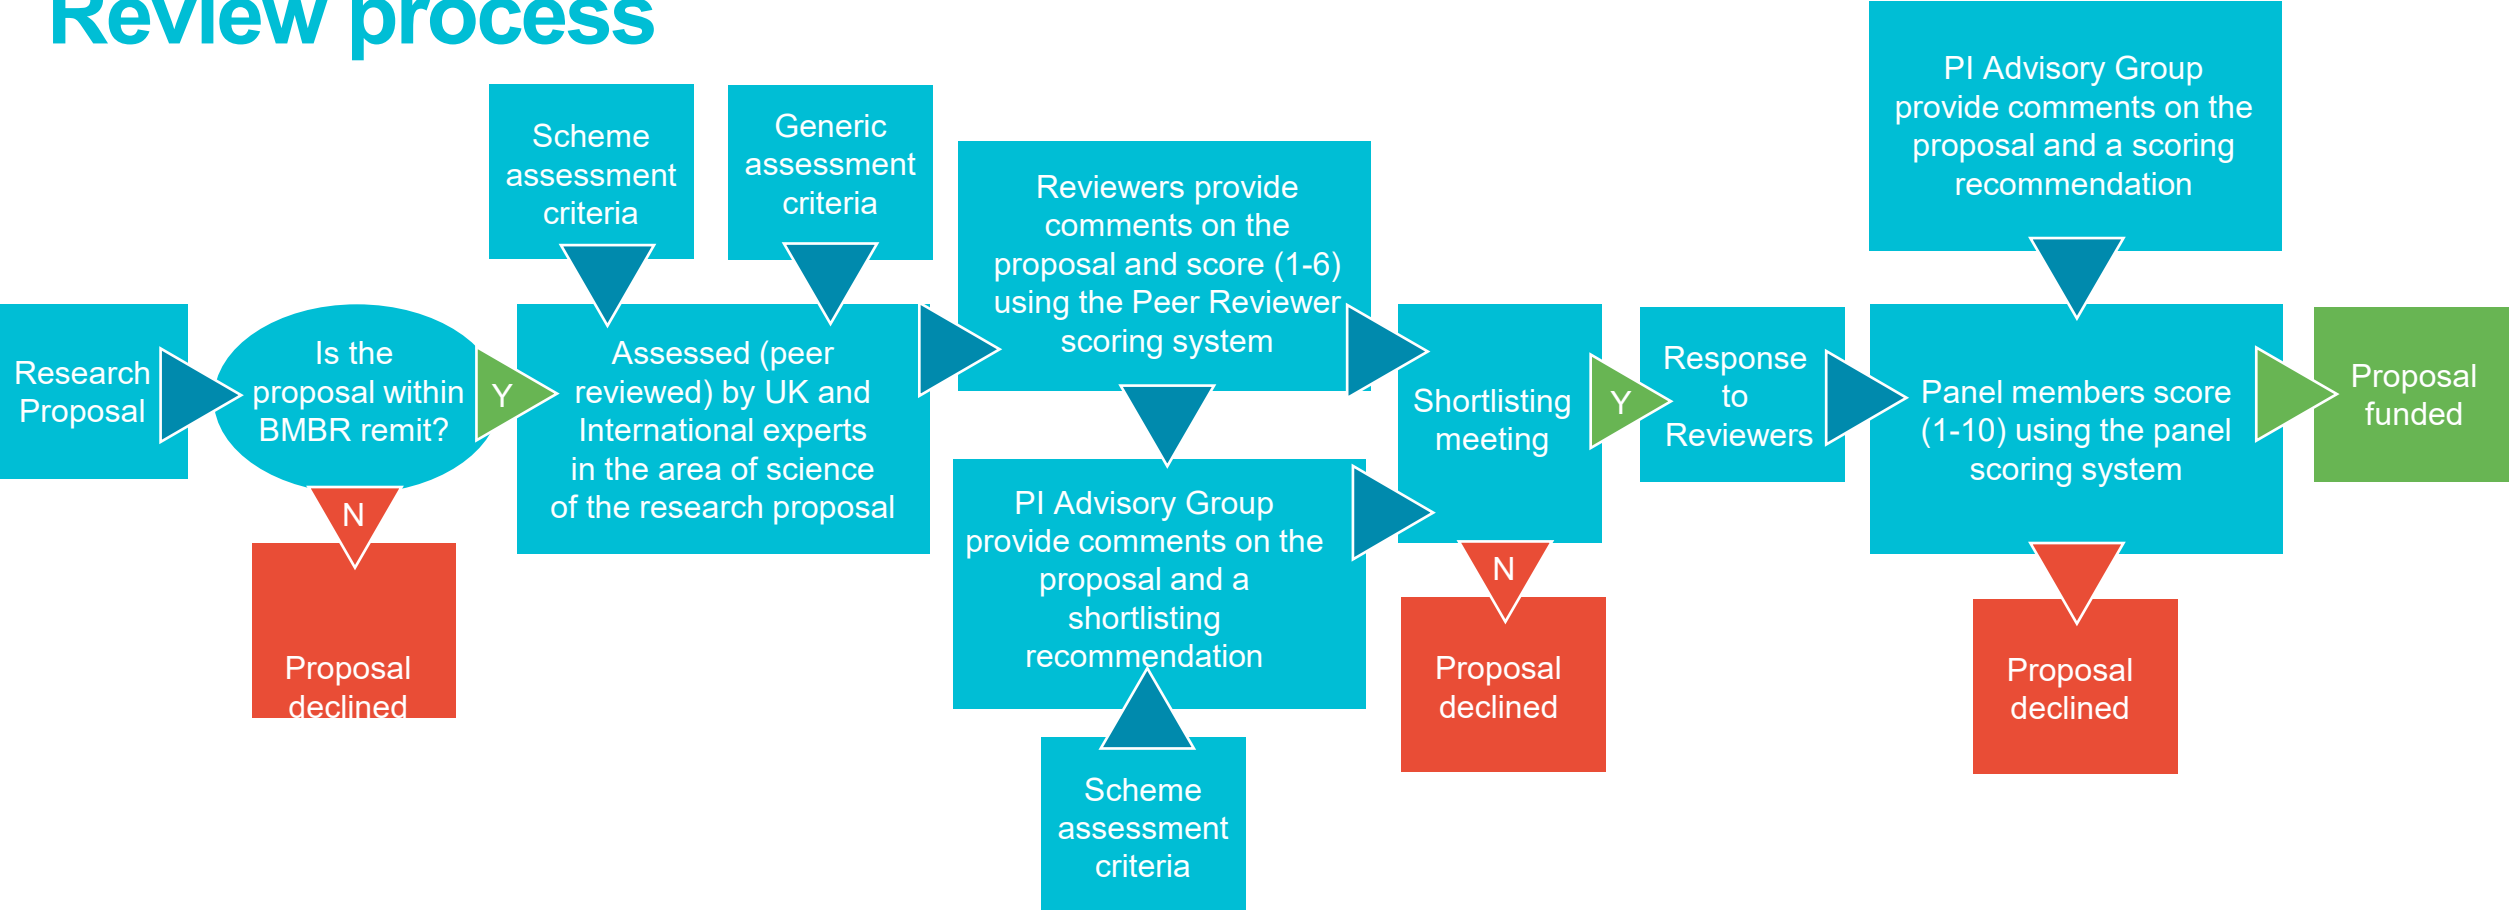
Review process

Scheme assessment criteria

Generic assessment criteria

Reviewers provide comments on the proposal and score (1-6) using the Peer Reviewer scoring system

PI Advisory Group provide comments on the proposal and a scoring recommendation

Research Proposal

Is the proposal within BMBR remit?

Y

Assessed (peer reviewed) by UK and International experts in the area of science of the research proposal

Shortlisting meeting

Y

Response to Reviewers

Panel members score (1-10) using the panel scoring system

Proposal funded

N

Proposal declined

PI Advisory Group provide comments on the proposal and a shortlisting recommendation

N

Proposal declined

Proposal declined

Scheme assessment criteria